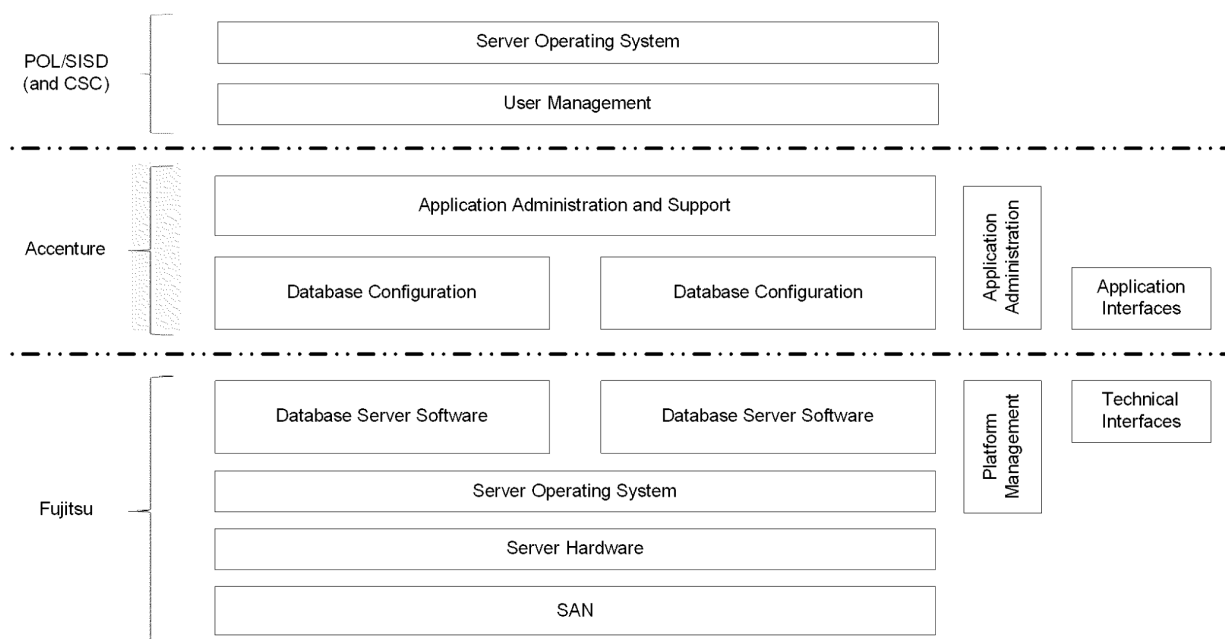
POL/SISD (and CSC)

Server Operating System

User Management

Accenture

Application Administration and Support

Database Configuration

Database Configuration

Application Administration

Application Interfaces

Fujitsu

Database Server Software

Database Server Software

Platform Management

Technical Interfaces

Server Operating System

Server Hardware

SAN